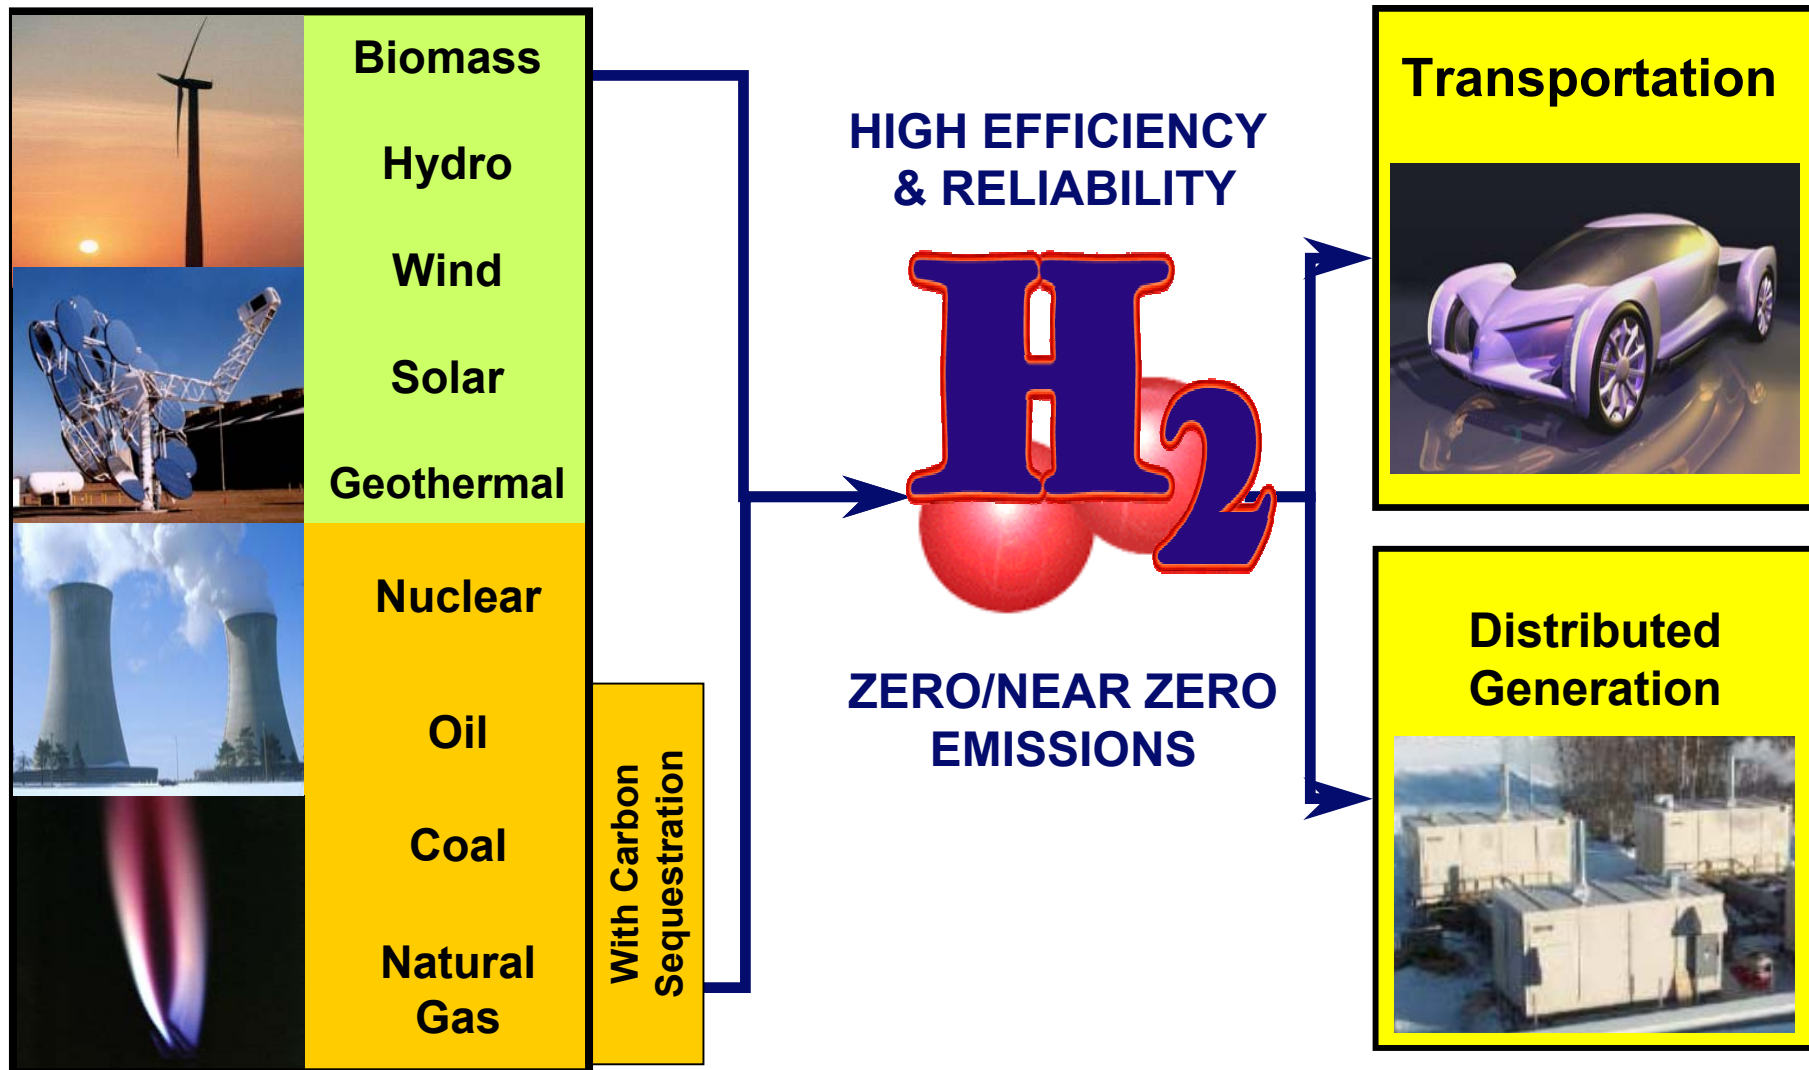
Biomass

Hydro

Wind

Solar

Geothermal

Nuclear

Oil

Coal

Natural Gas

With Carbon Sequestration

HIGH EFFICIENCY & RELIABILITY

$H_2$

ZERO/NEAR ZERO EMISSIONS

Transportation

Distributed Generation